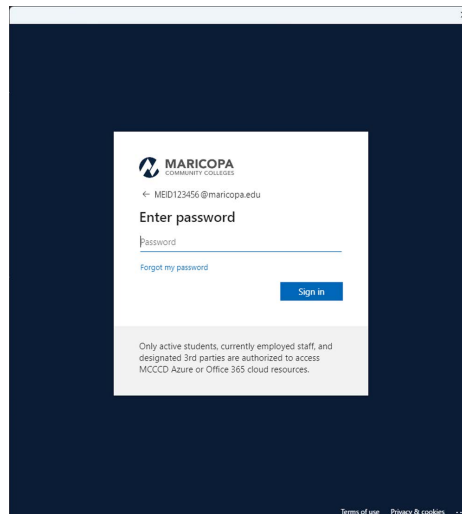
MARICOPA
COMMUNITY COLLEGES

← MEID123456@maricopa.edu

Enter password

Password

Forgot my password

Sign in

Only active students, currently employed staff, and designated 3rd parties are authorized to access MCCCD Azure or Office 365 cloud resources.

Terms of use Privacy & cookies ...